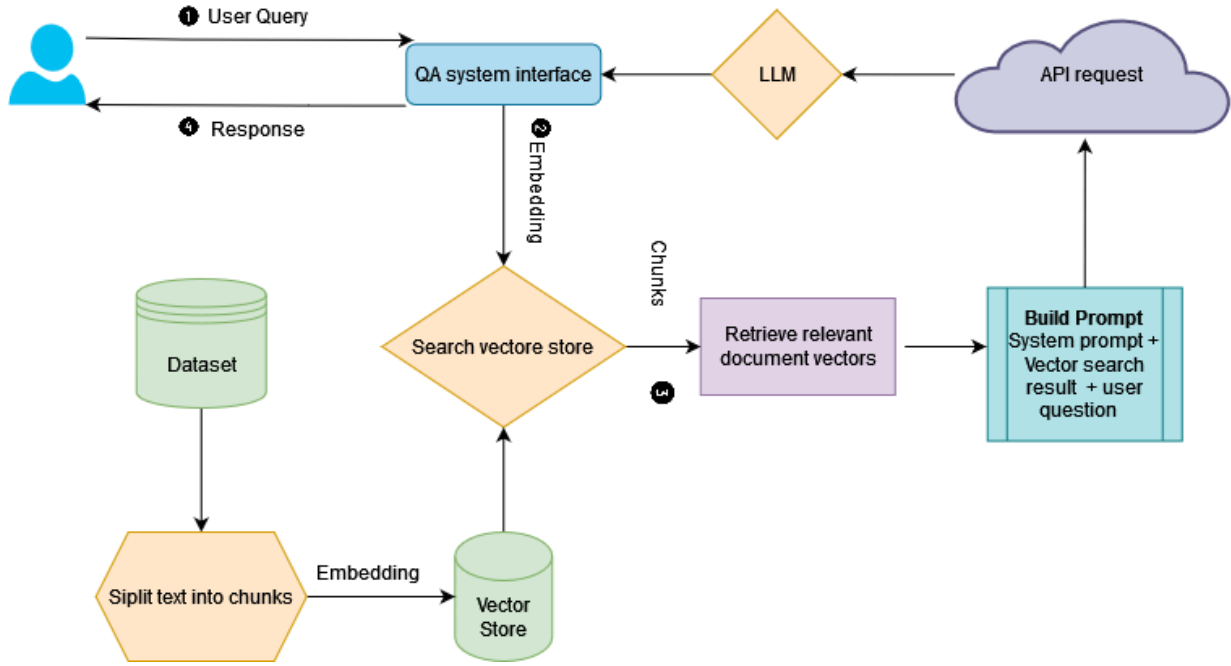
❶ User Query

QA system interface

LLM

API request

❹ Response

❷ Embedding

Chunks

Dataset

Search vectore store

Retrieve relevant document vectors

**Build Prompt**
System prompt + Vector search result + user question

❸

Siplit text into chunks

Embedding

Vector Store